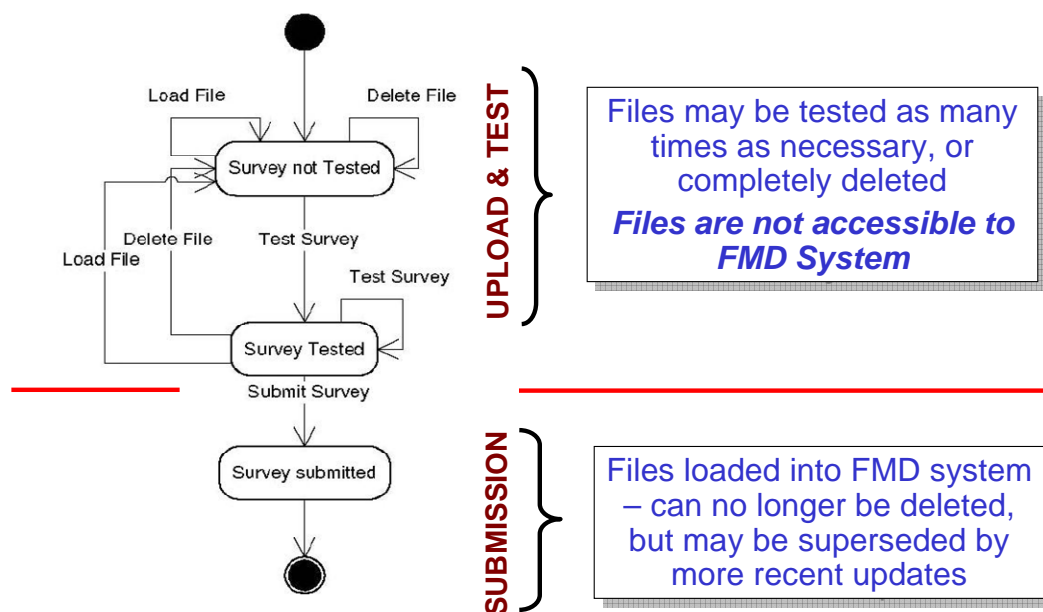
Load File

Delete File

Survey not Tested

Delete File

Test Survey

Load File

Test Survey

Survey Tested

Submit Survey

Survey submitted

UPLOAD & TEST

Files may be tested as many times as necessary, or completely deleted

***Files are not accessible to FMD System***

SUBMISSION

Files loaded into FMD system – can no longer be deleted, but may be superseded by more recent updates